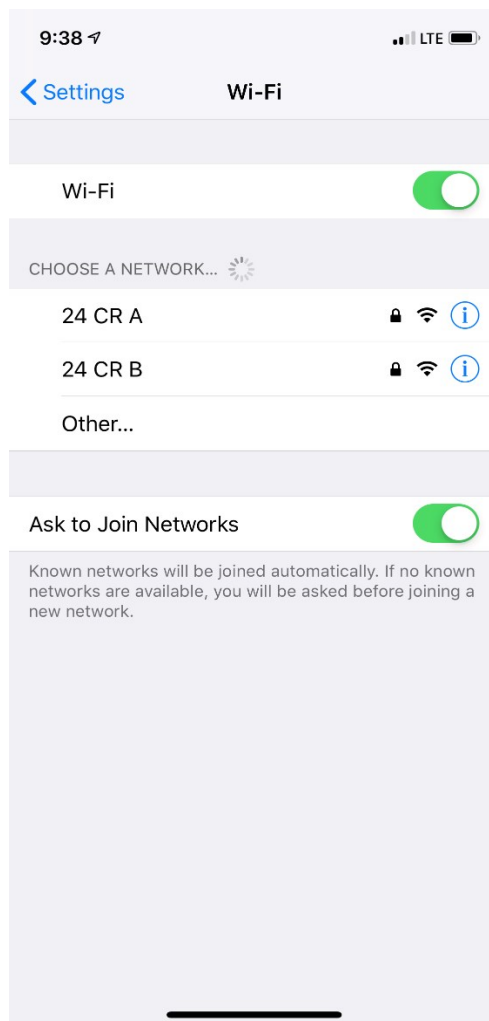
9:38

LTE

Settings

Wi-Fi

Wi-Fi

CHOOSE A NETWORK...

24 CR A

24 CR B

Other...

Ask to Join Networks

Known networks will be joined automatically. If no known networks are available, you will be asked before joining a new network.